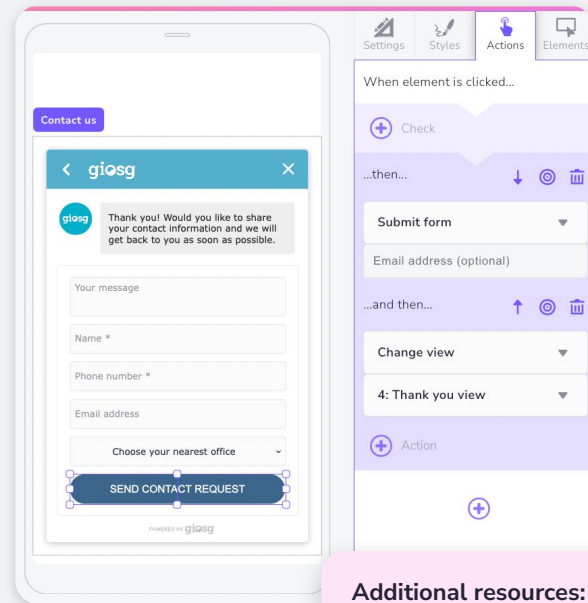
Contact us

giosg

giosg

Thank you! Would you like to share your contact information and we will get back to you as soon as possible.

Your message

Name *

Phone number *

Email address

Choose your nearest office

SEND CONTACT REQUEST

POWERED BY giosg

Settings Styles Actions Elements

When element is clicked...

Check

...then...

Submit form

Email address (optional)

...and then...

Change view

4: Thank you view

Action

Additional resources: